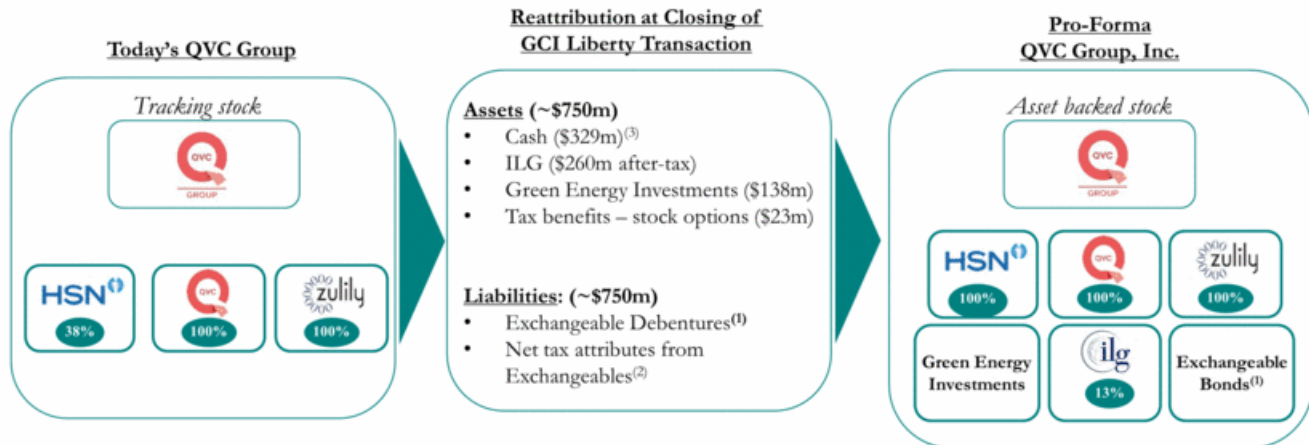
Today's QVC Group

Tracking stock

QVC
GROUP

HSN
38%

QVC
100%

zulily
100%

Reattribution at Closing of GCI Liberty Transaction

Assets (~\$750m)
• Cash (\$329m)$^{(3)}$
• ILG (\$260m after-tax)
• Green Energy Investments (\$138m)
• Tax benefits – stock options (\$23m)

Liabilities: (~\$750m)
• Exchangeable Debentures$^{(1)}$
• Net tax attributes from Exchangeables$^{(2)}$

Pro-Forma QVC Group, Inc.

Asset backed stock

QVC
GROUP

HSN
100%

QVC
100%

zulily
100%

Green Energy Investments

ilg
13%

Exchangeable Bonds$^{(1)}$